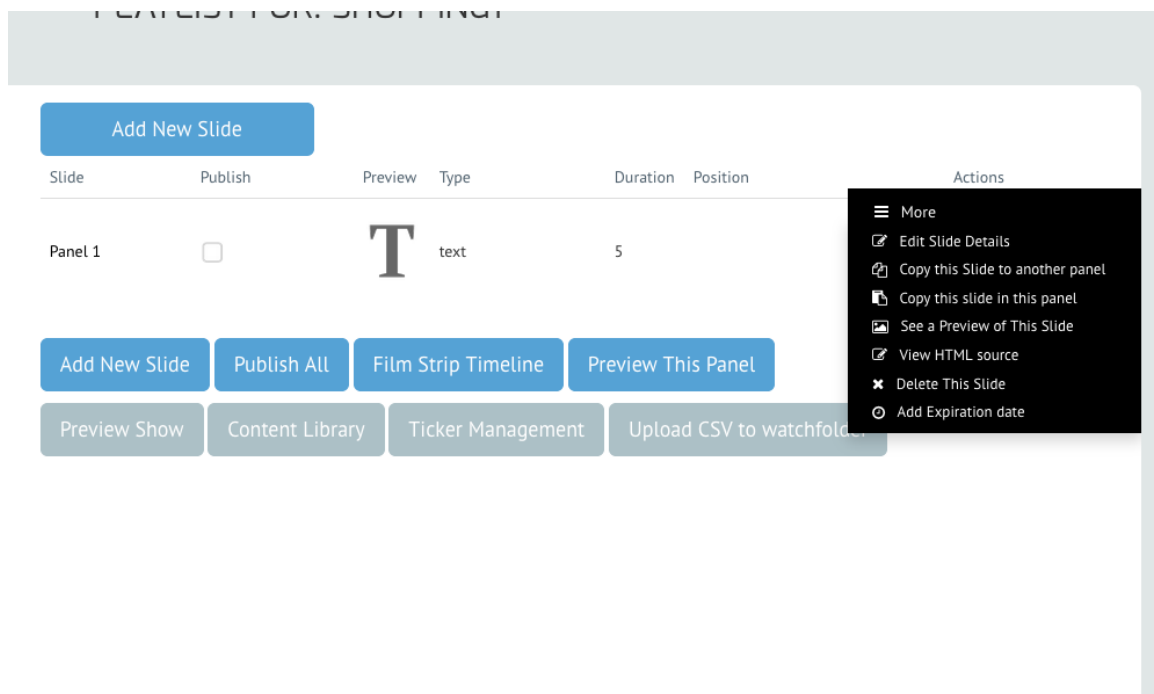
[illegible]

Add New Slide

| Slide | Publish | Preview | Type | Duration | Position | Actions |
|---|---|---|---|---|---|---|
| Panel 1 | | T | text | 5 | | |

More
Edit Slide Details
Copy this Slide to another panel
Copy this slide in this panel
See a Preview of This Slide
View HTML source
Delete This Slide
Add Expiration date

Add New Slide
Publish All
Film Strip Timeline
Preview This Panel
Preview Show
Content Library
Ticker Management
Upload CSV to watchfold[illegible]